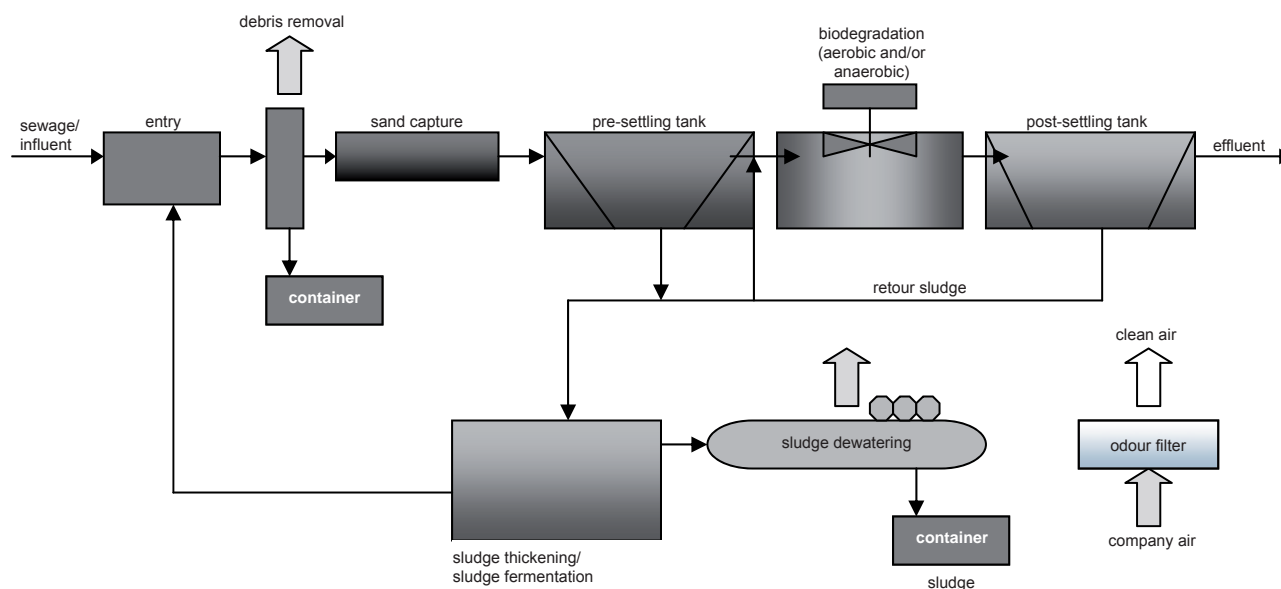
debris removal

biodegradation (aerobic and/or anaerobic)

sewage/ influent

entry

sand capture

pre-settling tank

post-settling tank

effluent

container

retour sludge

clean air

sludge dewatering

odour filter

company air

container

sludge thickening/ sludge fermentation

sludge